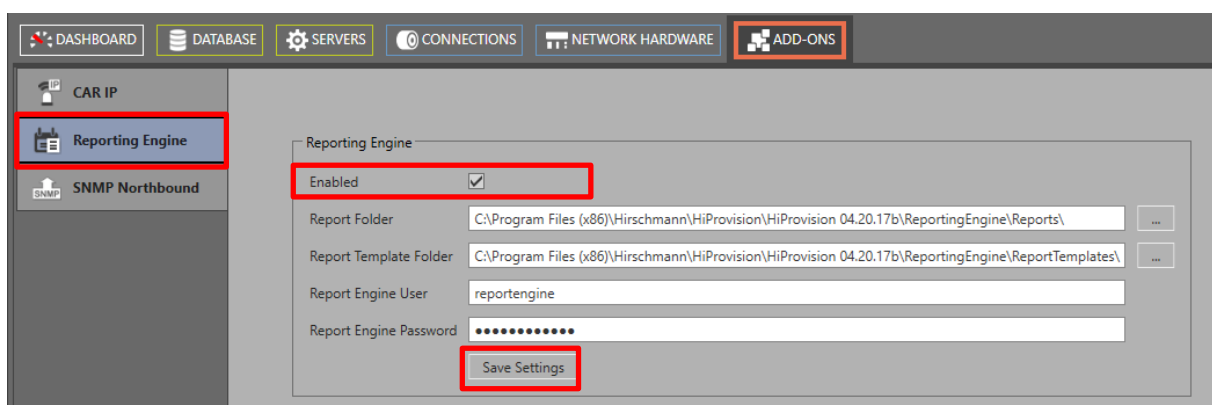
DASHBOARD DATABASE SERVERS CONNECTIONS NETWORK HARDWARE ADD-ONS

IP CAR IP

Reporting Engine

SNMP SNMP Northbound

Reporting Engine

Enabled ✓

Report Folder C:\Program Files (x86)\Hirschmann\HiProvision\HiProvision 04.20.17b\ReportingEngine\Reports\ ...

Report Template Folder C:\Program Files (x86)\Hirschmann\HiProvision\HiProvision 04.20.17b\ReportingEngine\ReportTemplates\ ...

Report Engine User reportengine

Report Engine Password ●●●●●●●●●●●●

Save Settings